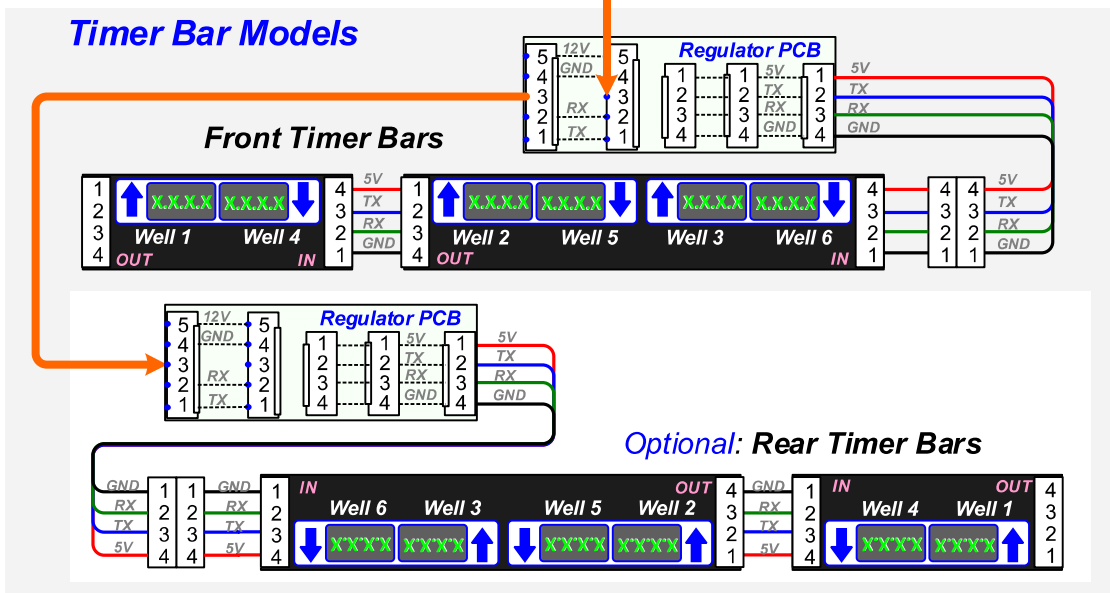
Timer Bar Models

Regulator PCB
5 12V 5
4 GND 4
3 3
2 RX 2
1 TX 1

1 1 5V 1 5V
2 2 TX 2 TX
3 3 RX 3 RX
4 4 GND 4 GND

Front Timer Bars

1 2 3 4
X.X.X.X X.X.X.X
Well 1 Well 4
OUT IN
4 3 2 1
5V TX RX GND

1 2 3 4
X.X.X.X X.X.X.X X.X.X.X X.X.X.X
Well 2 Well 5 Well 3 Well 6
OUT IN
4 3 2 1

4 3 2 1 4 3 2 1
5V TX RX GND

Regulator PCB
5 12V 5
4 GND 4
3 3
2 RX 2
1 TX 1

1 1 5V 1 5V
2 2 TX 2 TX
3 3 RX 3 RX
4 4 GND 4 GND

Optional: Rear Timer Bars

GND RX TX 5V
1 2 3 4 1 2 3 4
GND RX TX 5V
1 2 3 4
IN OUT
Well 6 Well 3 Well 5 Well 2
X.X.X.X X.X.X.X X.X.X.X X.X.X.X
4 3 2 1

GND RX TX 5V
1 2 3 4
IN OUT
Well 4 Well 1
X.X.X.X X.X.X.X
4 3 2 1